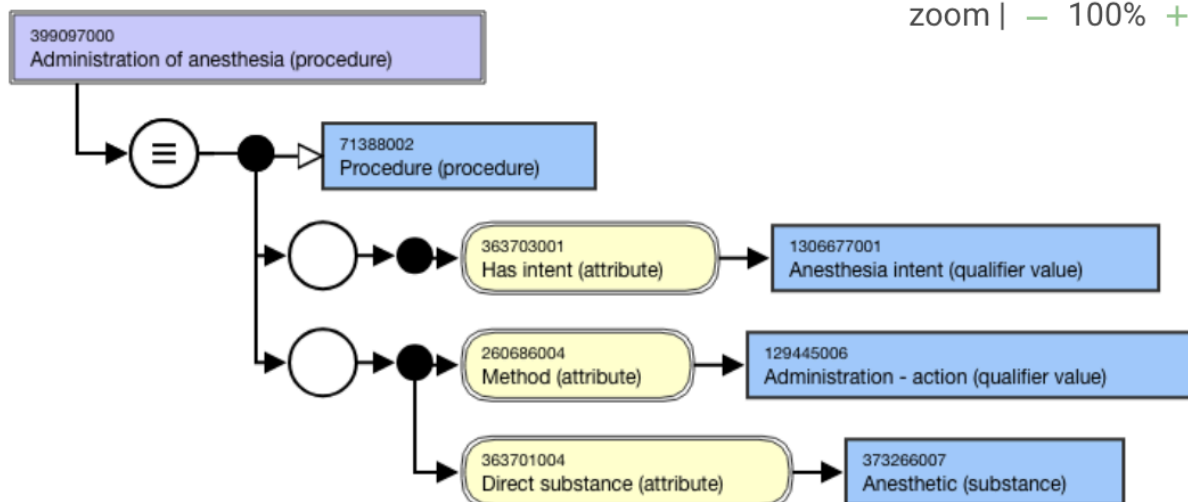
zoom | – 100% +

399097000
Administration of anesthesia (procedure)

≡

71388002
Procedure (procedure)

363703001
Has intent (attribute)

1306677001
Anesthesia intent (qualifier value)

260686004
Method (attribute)

129445006
Administration - action (qualifier value)

363701004
Direct substance (attribute)

373266007
Anesthetic (substance)